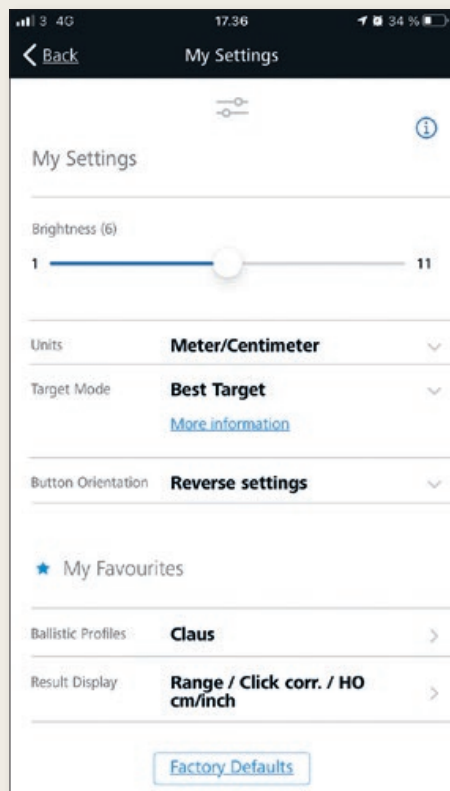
3 4G 17.36 34 %

Back My Settings

My Settings

Brightness (6)

1 11

Units Meter/Centimeter

Target Mode Best Target

More information

Button Orientation Reverse settings

My Favourites

Ballistic Profiles Claus

Result Display Range / Click corr. / HO cm/inch

Factory Defaults